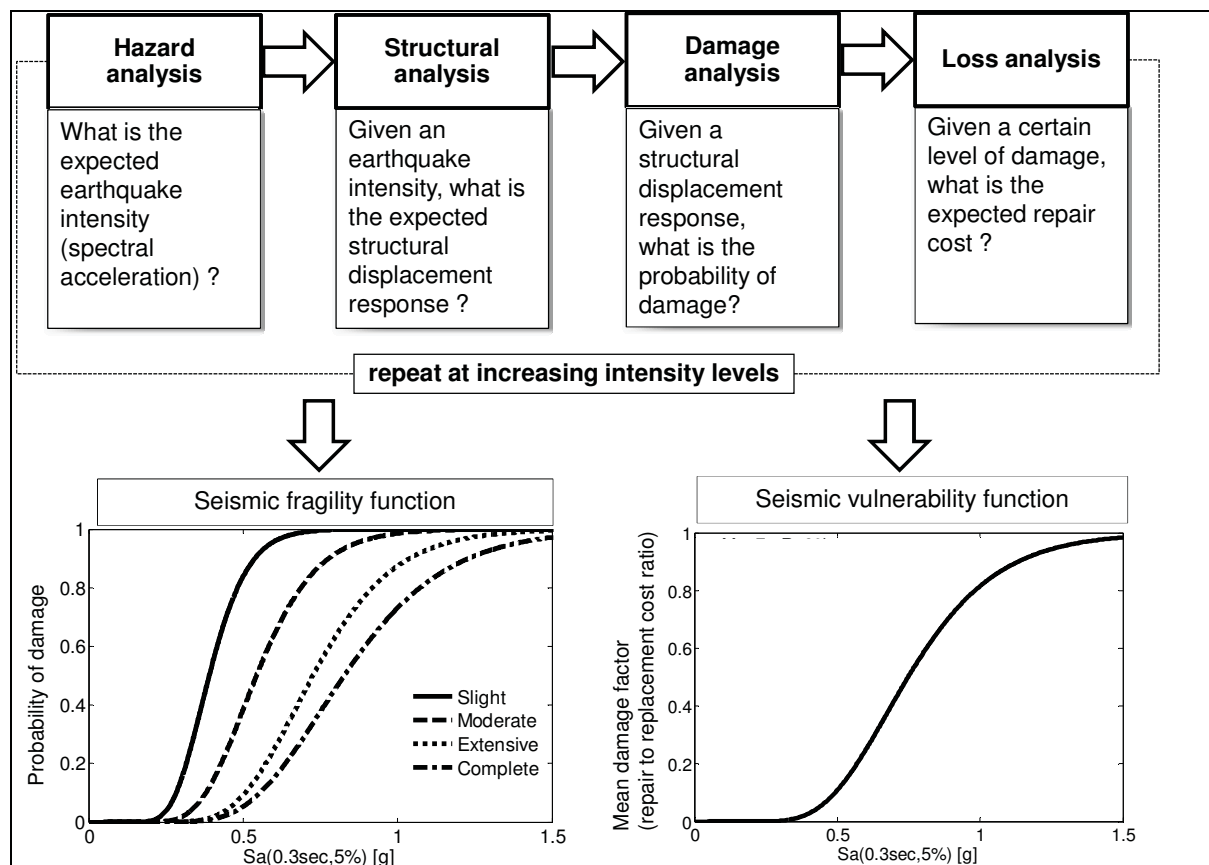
Hazard analysis

What is the expected earthquake intensity (spectral acceleration) ?

Structural analysis

Given an earthquake intensity, what is the expected structural displacement response ?

Damage analysis

Given a structural displacement response, what is the probability of damage?

Loss analysis

Given a certain level of damage, what is the expected repair cost ?

repeat at increasing intensity levels

Seismic fragility function

Probability of damage

1
0.8
0.6
0.4
0.2
0

Slight
Moderate
Extensive
Complete

0 0.5 1 1.5
Sa(0.3sec,5%) [g]

Seismic vulnerability function

Mean damage factor (repair to replacement cost ratio)

1
0.8
0.6
0.4
0.2
0

0 0.5 1 1.5
Sa(0.3sec,5%) [g]